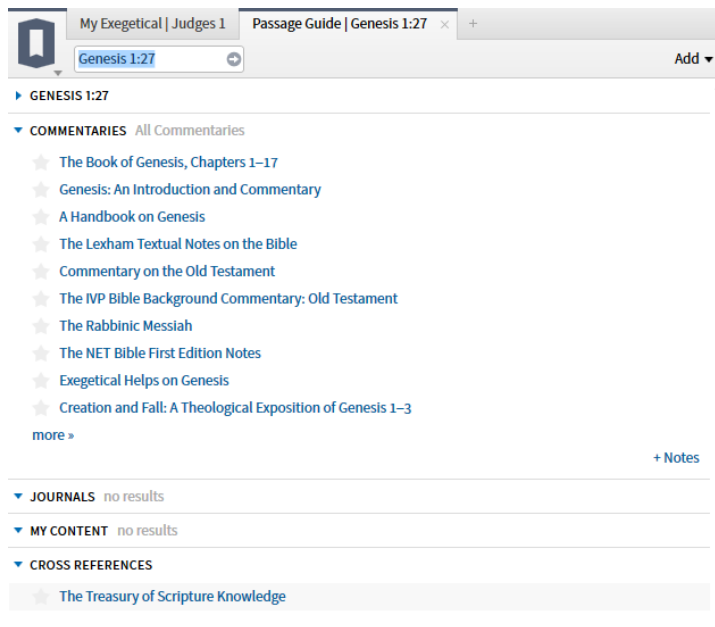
My Exegetical | Judges 1
Passage Guide | Genesis 1:27 ×
+
Genesis 1:27
Add ▾

GENESIS 1:27

COMMENTARIES All Commentaries

The Book of Genesis, Chapters 1–17
Genesis: An Introduction and Commentary
A Handbook on Genesis
The Lexham Textual Notes on the Bible
Commentary on the Old Testament
The IVP Bible Background Commentary: Old Testament
The Rabbinic Messiah
The NET Bible First Edition Notes
Exegetical Helps on Genesis
Creation and Fall: A Theological Exposition of Genesis 1–3
more »
+ Notes

JOURNALS no results

MY CONTENT no results

CROSS REFERENCES

The Treasury of Scripture Knowledge